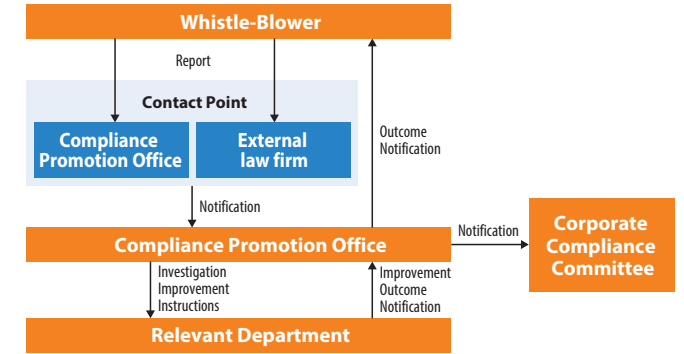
Whistle-Blower

Report

Contact Point

Compliance Promotion Office

External law firm

Outcome Notification

Notification

Compliance Promotion Office

Notification

Corporate Compliance Committee

Investigation Improvement Instructions

Improvement Outcome Notification

Relevant Department